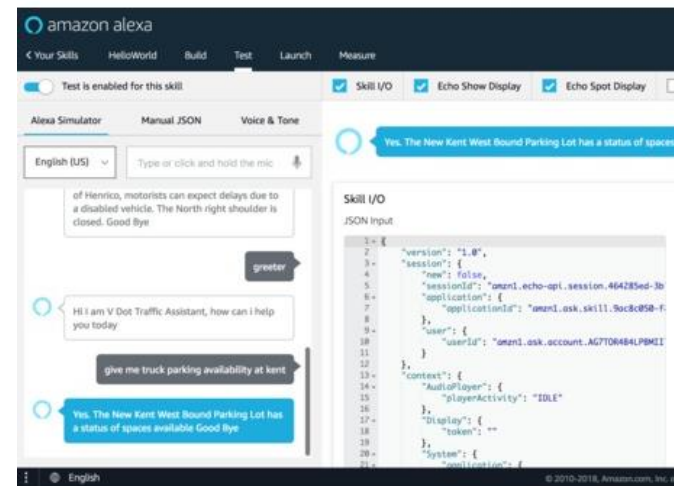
amazon alexa

< Your Skills HelloWorld Build Test Launch Measure

Test is enabled for this skill

Skill I/O Echo Show Display Echo Spot Display

Alexa Simulator Manual JSON Voice & Tone

English (US) Type or click and hold the mic

of Henrico, motorists can expect delays due to a disabled vehicle. The North right shoulder is closed. Good Bye

greeter

Hi I am V Dot Traffic Assistant, how can i help you today

give me truck parking availability at kent

Yes. The New Kent West Bound Parking Lot has a status of spaces available Good Bye

Yes. The New Kent West Bound Parking Lot has a status of spaces

Skill I/O

JSON Input

1 {
2 "version": "1.0",
3 "session": {
4 "new": false,
5 "sessionId": "amzn1.echo-api.session.464285ed-3b
6 "application": {
7 "applicationId": "amzn1.ask.skill.9ac8c050-f
8 },
9 "user": {
10 "userId": "amzn1.ask.account.AG7TOR4B4LPBMII
11 }
12 },
13 "context": {
14 "AudioPlayer": {
15 "playerActivity": "IDLE"
16 },
17 "Display": {
18 "token": ""
19 },
20 "System": {
21 "application": {

English

© 2010-2018, Amazon.com, Inc.